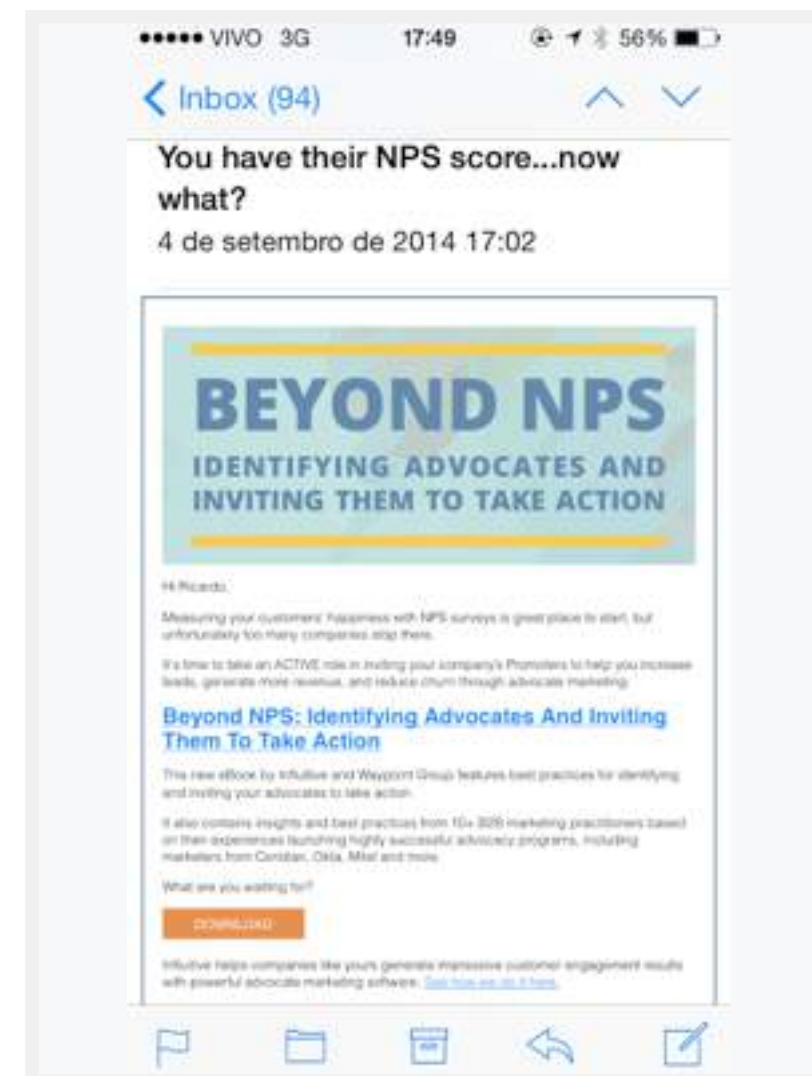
••••• VIVO 3G 17:49 56%

< Inbox (94)

You have their NPS score...now what?

4 de setembro de 2014 17:02

BEYOND NPS

IDENTIFYING ADVOCATES AND INVITING THEM TO TAKE ACTION

Hi Ricardo,

Measuring your customers' happiness with NPS surveys is great place to start, but unfortunately too many companies stop there.

It's time to take an ACTIVE role in inviting your company's Promoters to help you increase leads, generate more revenue, and reduce churn through advocate marketing.

Beyond NPS: Identifying Advocates And Inviting Them To Take Action

This new eBook by Influitive and Waypoint Group features best practices for identifying and inviting your advocates to take action.

It also contains insights and best practices from 10+ B2B marketing practitioners based on their experiences launching highly successful advocacy programs, including marketers from Ceridian, Okta, Mitel and more.

What are you waiting for?

DOWNLOAD

Influitive helps companies like yours generate impressive customer engagement results with powerful advocate marketing software. See how we do it here.